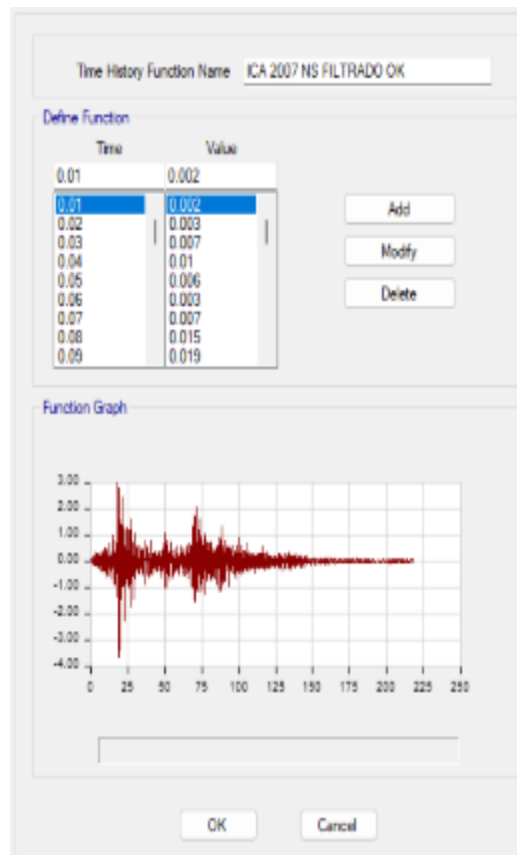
Time History Function Name ICA 2007 NS FILTRADO OK

Define Function

| Time | Value |
|---|---|
| 0.01 | 0.002 |
| 0.01 | 0.002 |
| 0.02 | 0.003 |
| 0.03 | 0.007 |
| 0.04 | 0.01 |
| 0.05 | 0.006 |
| 0.06 | 0.003 |
| 0.07 | 0.007 |
| 0.08 | 0.015 |
| 0.09 | 0.019 |

Add

Modify

Delete

Function Graph

3.00
2.00
1.00
0.00
-1.00
-2.00
-3.00
-4.00

0 25 50 75 100 125 150 175 200 225 250

OK

Cancel